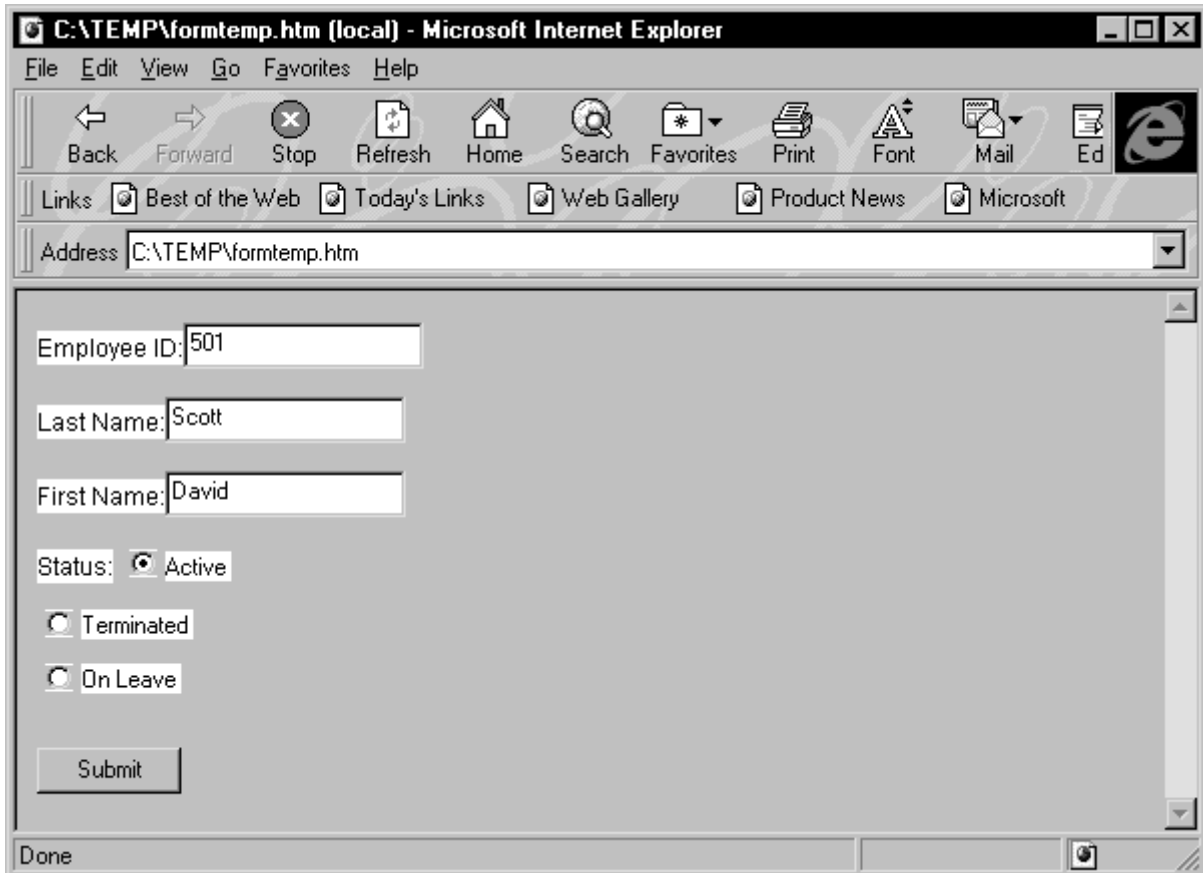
C:\TEMP\formtemp.htm (local) - Microsoft Internet Explorer

File Edit View Go Favorites Help

Back Forward Stop Refresh Home Search Favorites Print Font Mail Ed

Links Best of the Web Today's Links Web Gallery Product News Microsoft

Address C:\TEMP\formtemp.htm

Employee ID: 501

Last Name: Scott

First Name: David

Status: Active

Terminated

On Leave

Submit

Done